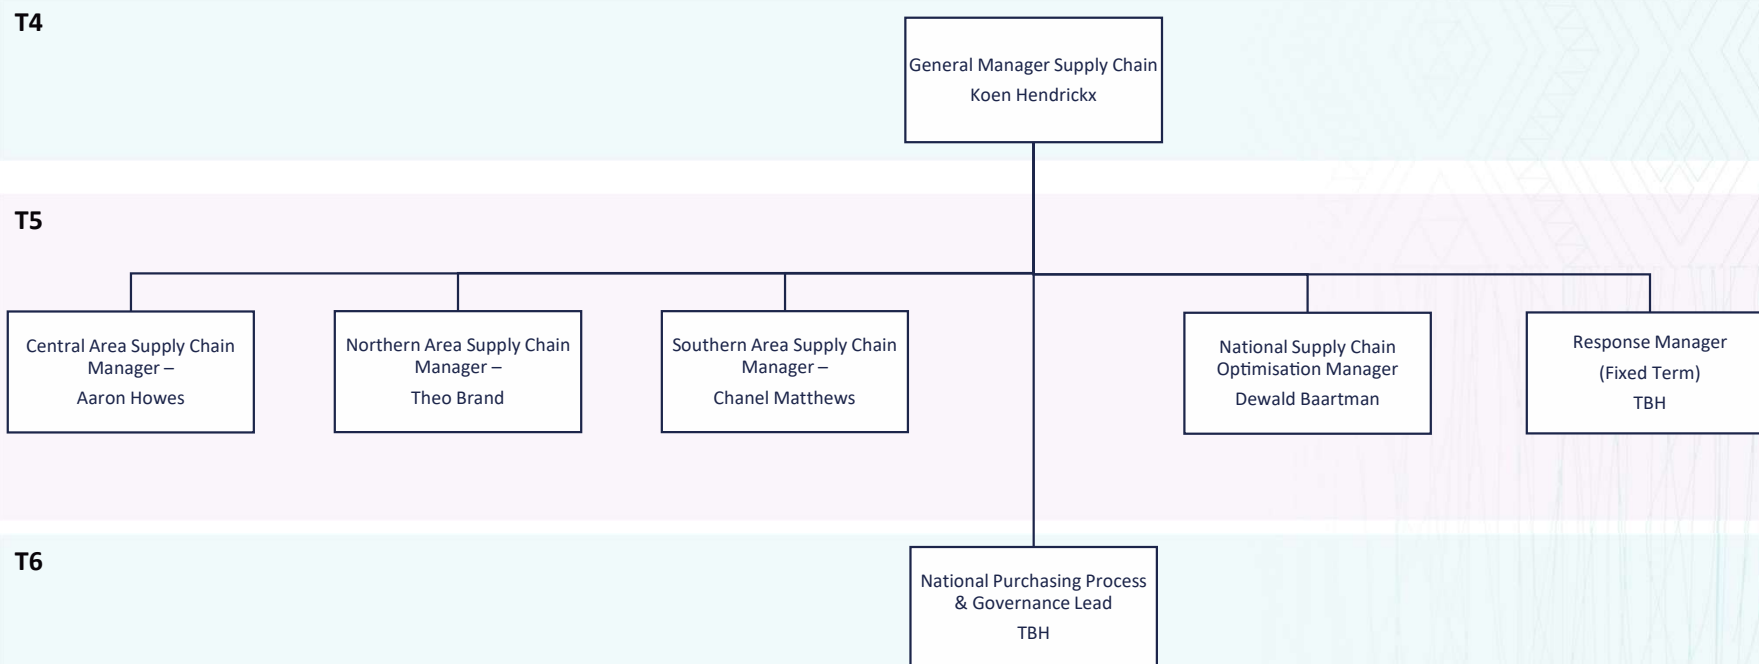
T4

General Manager Supply Chain
Koen Hendrickx

T5

Central Area Supply Chain Manager –
Aaron Howes

Northern Area Supply Chain Manager –
Theo Brand

Southern Area Supply Chain Manager –
Chanel Matthews

National Supply Chain Optimisation Manager
Dewald Baartman

Response Manager
(Fixed Term)
TBH

T6

National Purchasing Process & Governance Lead
TBH